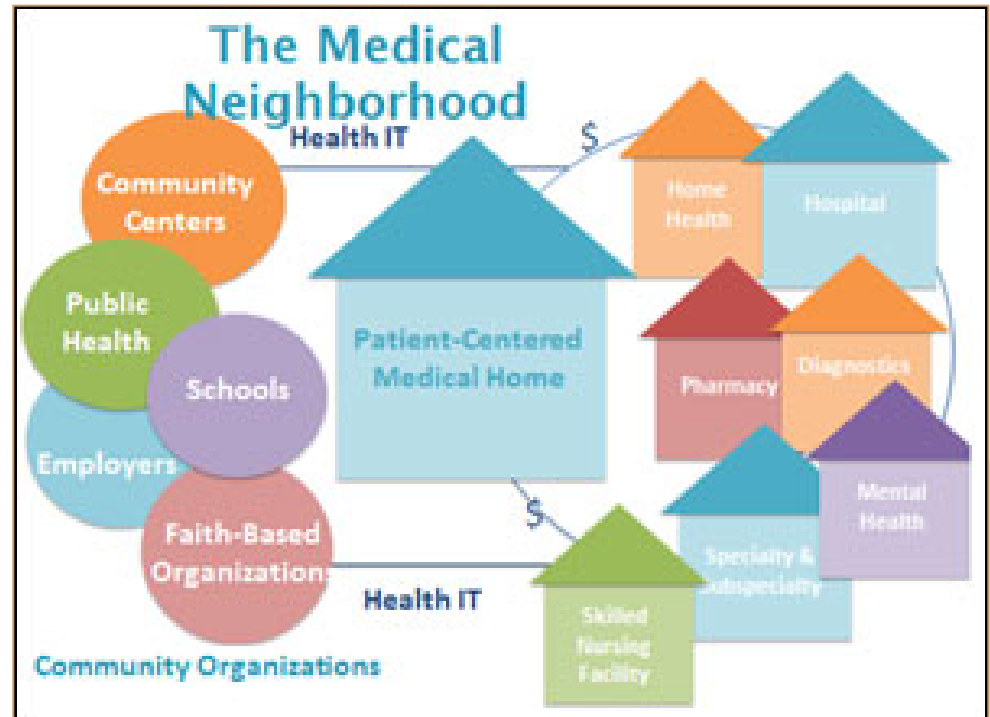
The Medical Neighborhood

Health IT

$

Community Centers

Public Health

Schools

Employers

Faith-Based Organization

Patient-Centered Medical Home

Home Health

Hospital

Pharmacy

Diagnostics

Mental Health

Specialty & Subspecialty

Skilled Nursing Facility

$

Health IT

Community Organizations